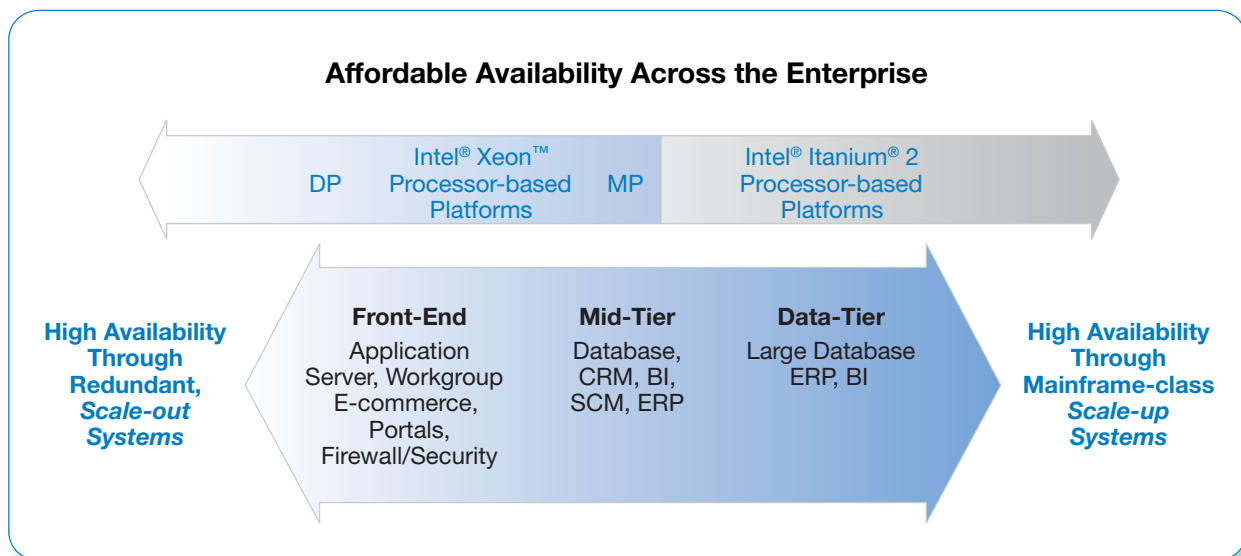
Affordable Availability Across the Enterprise

DP

Intel® Xeon™ Processor-based Platforms

MP

Intel® Itanium® 2 Processor-based Platforms

High Availability Through Redundant, *Scale-out Systems*

**Front-End**
Application Server, Workgroup E-commerce, Portals, Firewall/Security

**Mid-Tier**
Database, CRM, BI, SCM, ERP

**Data-Tier**
Large Database ERP, BI

High Availability Through Mainframe-class *Scale-up Systems*